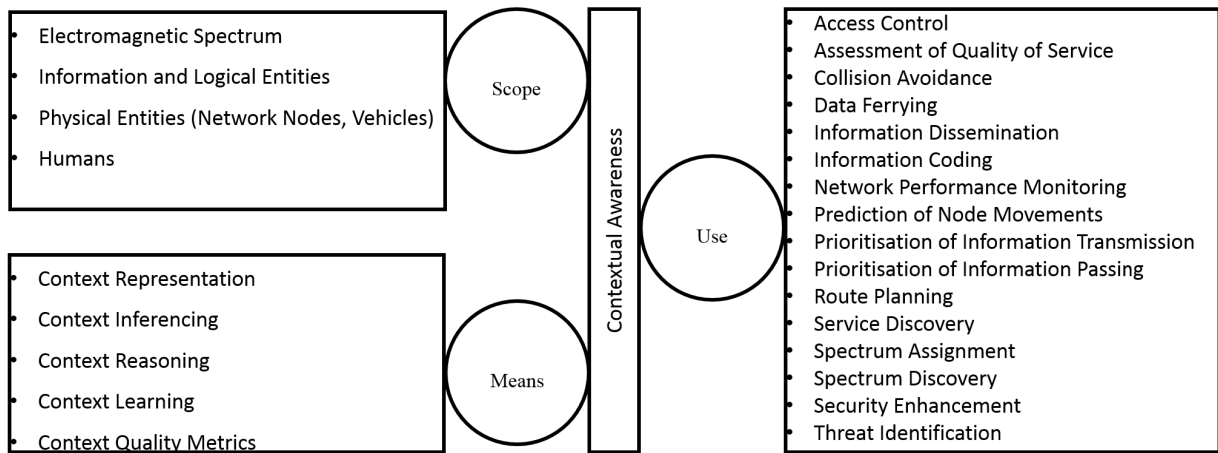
- Electromagnetic Spectrum
- Information and Logical Entities
- Physical Entities (Network Nodes, Vehicles)
- Humans

Scope

- Context Representation
- Context Inferencing
- Context Reasoning
- Context Learning
- Context Quality Metrics

Means

Contextual Awareness

Use

- Access Control
- Assessment of Quality of Service
- Collision Avoidance
- Data Ferrying
- Information Dissemination
- Information Coding
- Network Performance Monitoring
- Prediction of Node Movements
- Prioritisation of Information Transmission
- Prioritisation of Information Passing
- Route Planning
- Service Discovery
- Spectrum Assignment
- Spectrum Discovery
- Security Enhancement
- Threat Identification